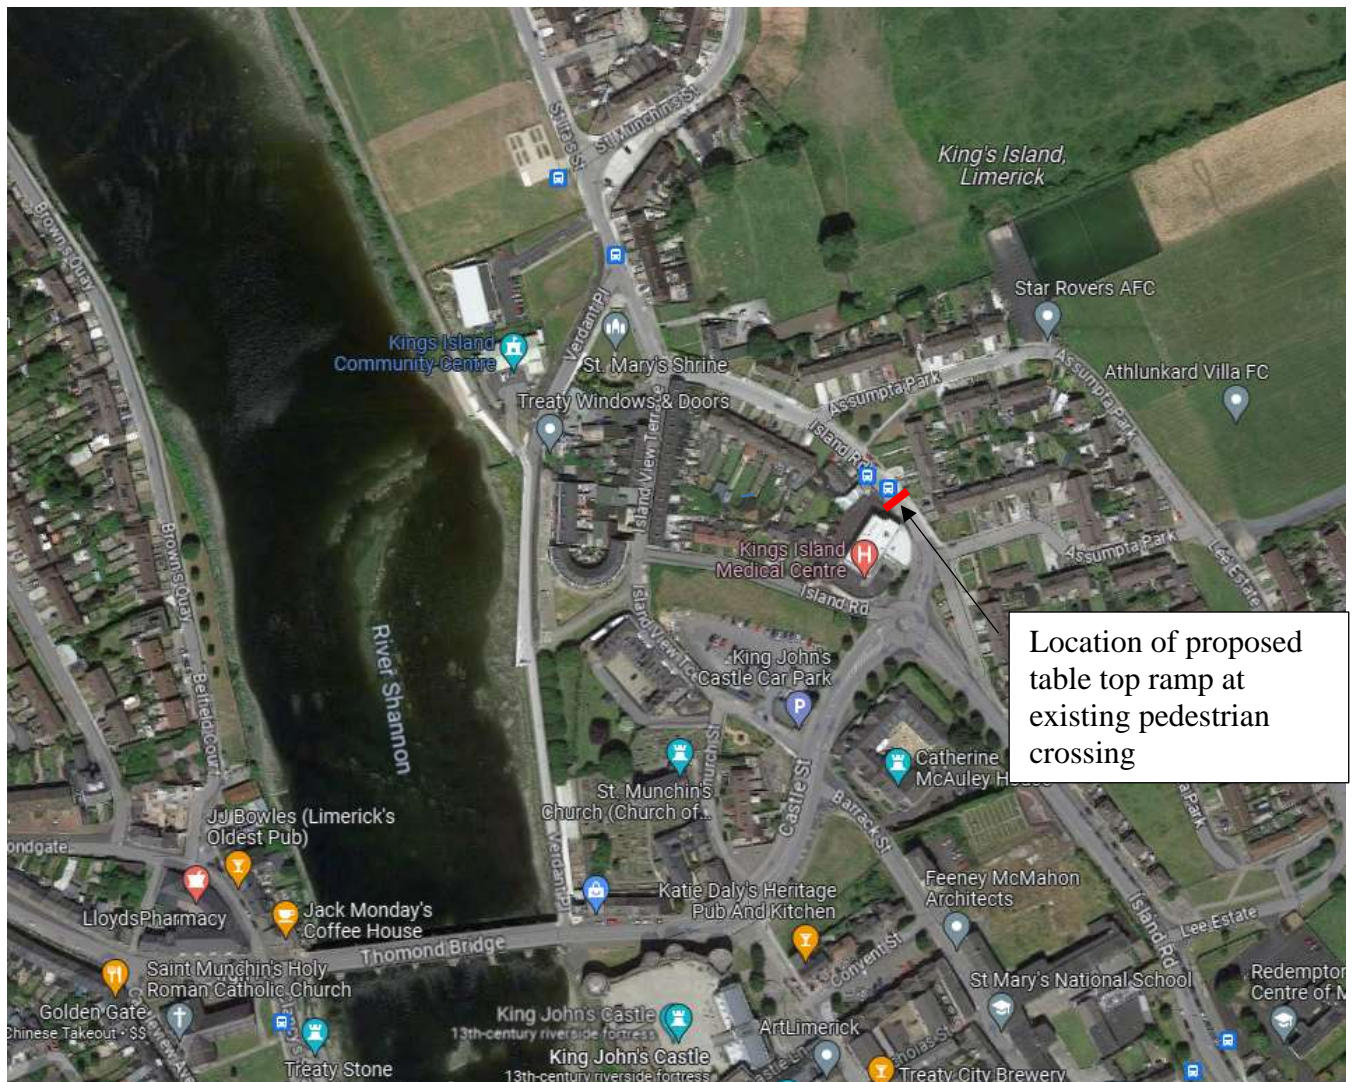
King's Island, Limerick

Star Rovers AFC

Athlunkard Villa FC

Kings Island Community Centre

St. Mary's Shrine

Treaty Windows & Doors

Assumpta Park

Island Rd

Assumpta Park

Lee Estate

Kings Island Medical Centre

Island Rd

Location of proposed table top ramp at existing pedestrian crossing

King Johns Castle Car Park

Catherine McAuley H

St. Munchin's Church (Church of...

Castle St

Barrack St

Church St

Island View Terr

Island View Tc

Verdant Pl

Verdant Pl

Shires St

St Munchins St

Browns Quay

Browns Quay

Belfield Court

River Shannon

JJ Bowles (Limerick's Oldest Pub)

ondgate

LloydsPharmacy

Jack Monday's Coffee House

Katie Daly's Heritage Pub And Kitchen

Feeney McMahon Architects

Thomond Bridge

Saint Munchin's Holy Roman Catholic Church

Golden Gate Chinese Takeout · $$

King John's Castle 13th-century riverside fortress

King John's Castle 13th-century riverside fortress

ArtLimerick

Convent St

St Mary's National School

Island Rd

Lee Estate

Redemptor Centre of M

Treaty Stone

Treaty City Brewery